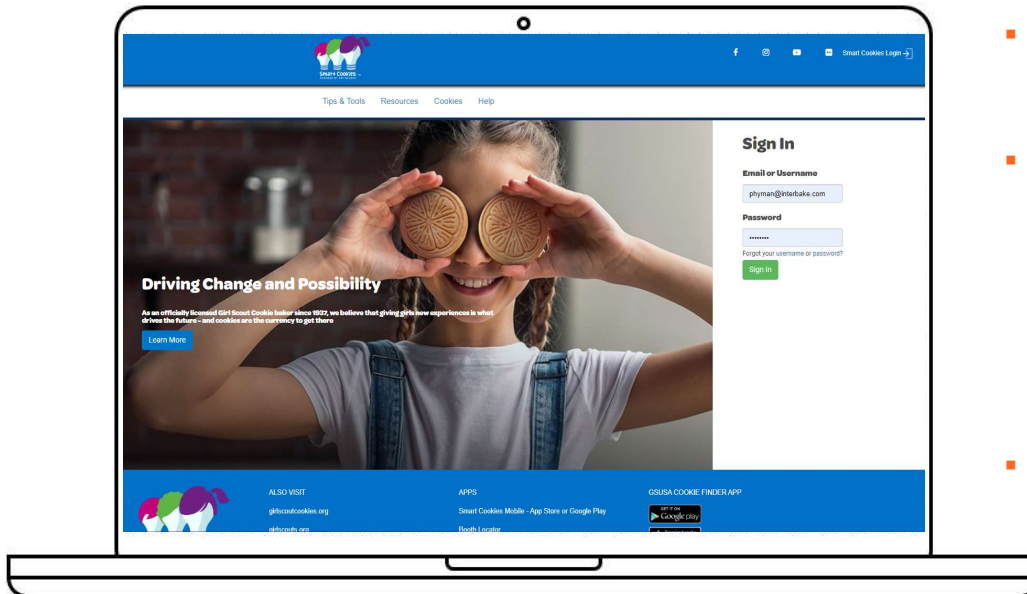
Smart Cookies

Smart Cookies Login

Tips & Tools Resources Cookies Help

Driving Change and Possibility

As an officially licensed Girl Scout Cookie baker since 1937, we believe that giving girls new experiences is what drives the future - and cookies are the currency to get there

Learn More

Sign In

Email or Username

phyman@interbake.com

Password

••••••••

Forgot your username or password?

Sign In

ALSO VISIT

girlscoutcookies.org

girlscouts.org

APPS

Smart Cookies Mobile - App Store or Google Play

Booth Locator

GSUSA COOKIE FINDER APP

GET IT ON Google play